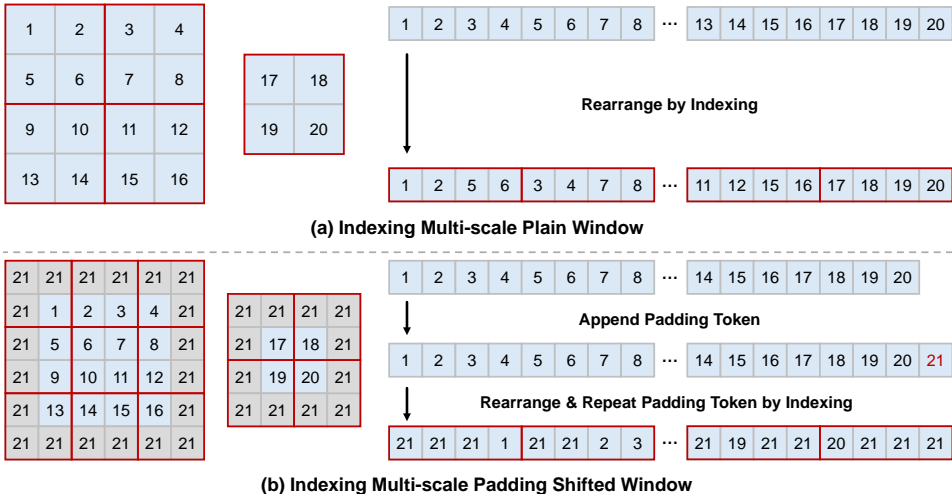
| 1 | 2 | 3 | 4 |
|---|---|---|---|
| 5 | 6 | 7 | 8 |
| 9 | 10 | 11 | 12 |
| 13 | 14 | 15 | 16 |

| 17 | 18 |
|---|---|
| 19 | 20 |

1 2 3 4 5 6 7 8 ··· 13 14 15 16 17 18 19 20

Rearrange by Indexing

1 2 5 6 3 4 7 8 ··· 11 12 15 16 17 18 19 20

(a) Indexing Multi-scale Plain Window

| 21 | 21 | 21 | 21 | 21 | 21 |
|---|---|---|---|---|---|
| 21 | 1 | 2 | 3 | 4 | 21 |
| 21 | 5 | 6 | 7 | 8 | 21 |
| 21 | 9 | 10 | 11 | 12 | 21 |
| 21 | 13 | 14 | 15 | 16 | 21 |
| 21 | 21 | 21 | 21 | 21 | 21 |

| 21 | 21 | 21 | 21 |
|---|---|---|---|
| 21 | 17 | 18 | 21 |
| 21 | 19 | 20 | 21 |
| 21 | 21 | 21 | 21 |

1 2 3 4 5 6 7 8 ··· 14 15 16 17 18 19 20

Append Padding Token

1 2 3 4 5 6 7 8 ··· 14 15 16 17 18 19 20 21

Rearrange & Repeat Padding Token by Indexing

21 21 21 1 21 21 2 3 ··· 21 19 21 21 20 21 21 21

(b) Indexing Multi-scale Padding Shifted Window